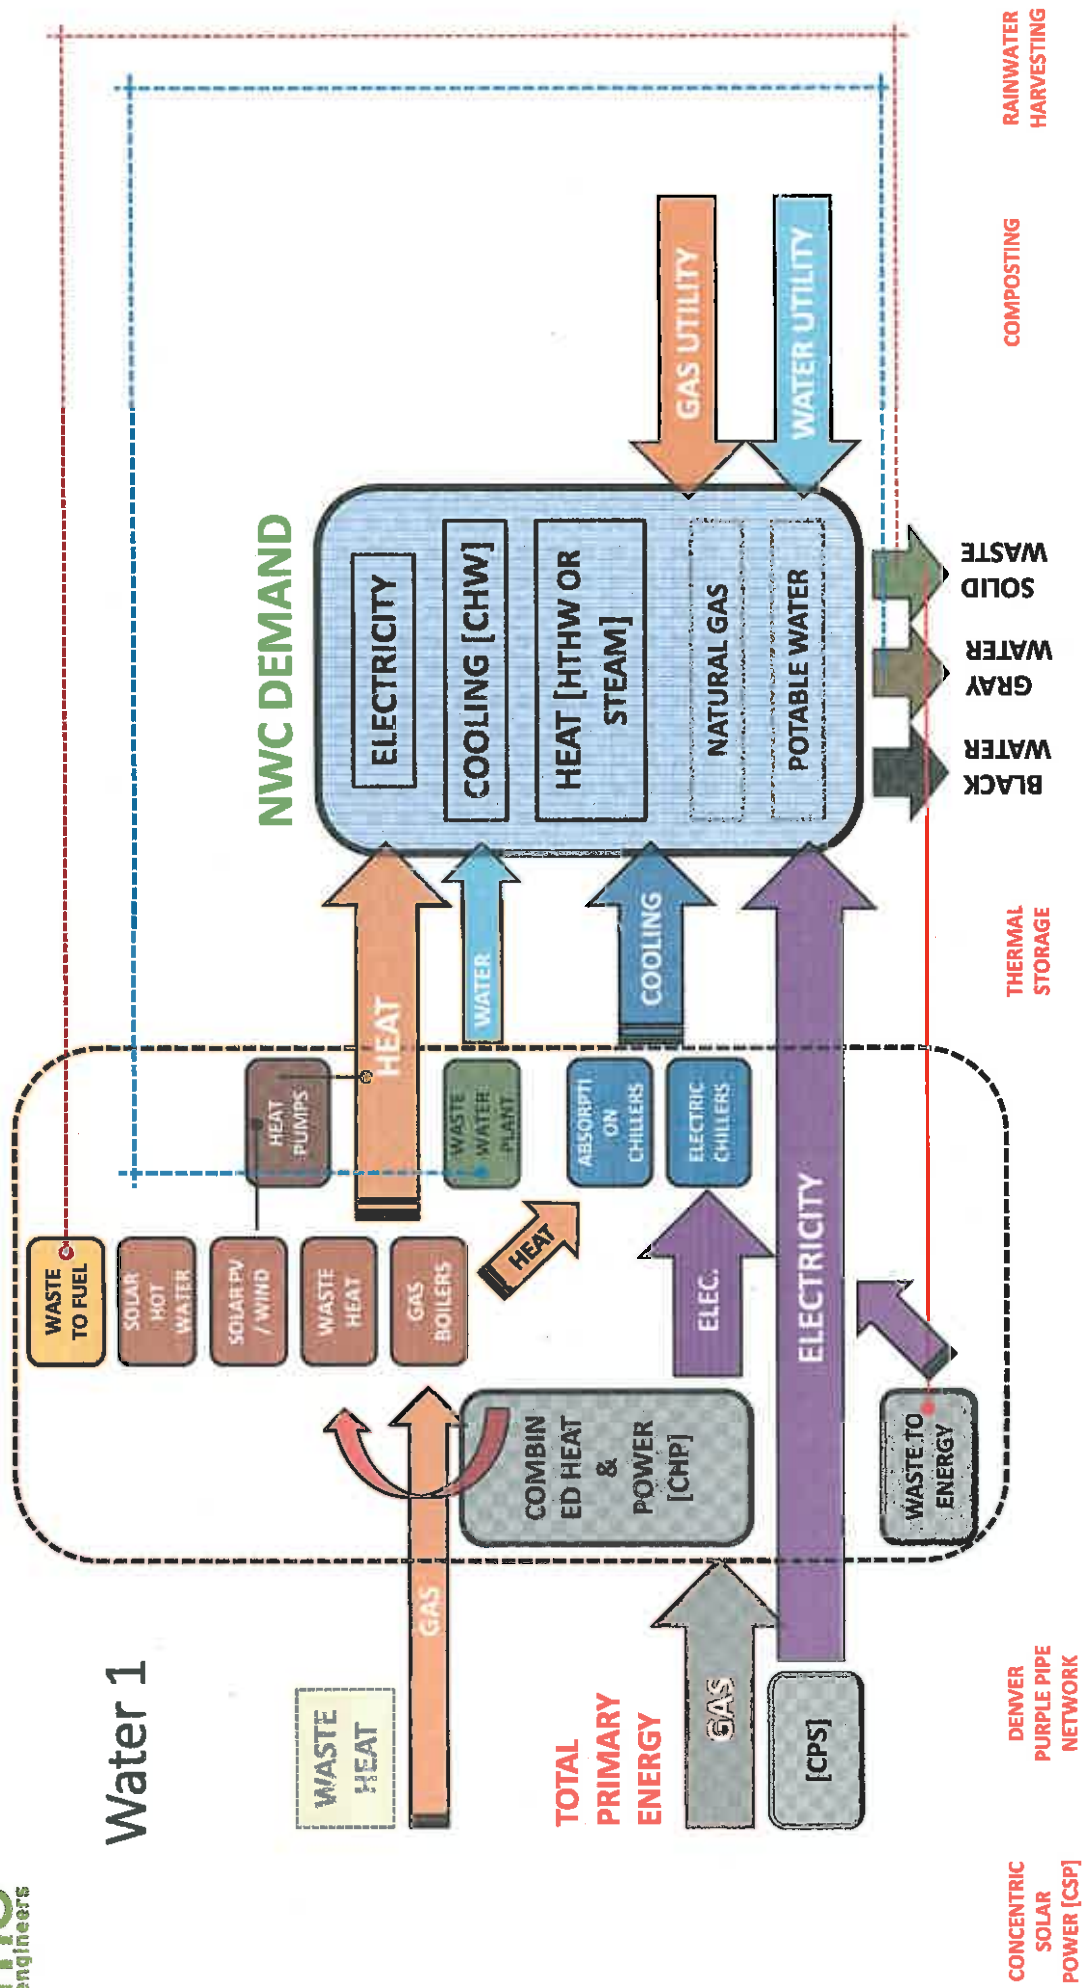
Water 1

NWC DEMAND

ELECTRICITY

COOLING [CHW]

HEAT [HTHW OR STEAM]

NATURAL GAS

POTABLE WATER

GAS UTILITY

WATER UTILITY

BLACK WATER

GRAY WATER

SOLID WASTE

WASTE TO FUEL

SOLAR HOT WATER

SOLAR PV / WIND

WASTE HEAT

GAS BOILERS

HEAT PUMPS

HEAT

WATER

WASTE WATER PLANT

ABSORPTION CHILLERS

ELECTRIC CHILLERS

COOLING

HEAT

ELEC.

ELECTRICITY

COMBINED HEAT & POWER [CHP]

WASTE TO ENERGY

GAS

WASTE HEAT

TOTAL PRIMARY ENERGY

GAS

[CPS]

CONCENTRIC SOLAR POWER [CSP]

DENVER PURPLE PIPE NETWORK

THERMAL STORAGE

COMPOSTING

RAINWATER HARVESTING

Engineers